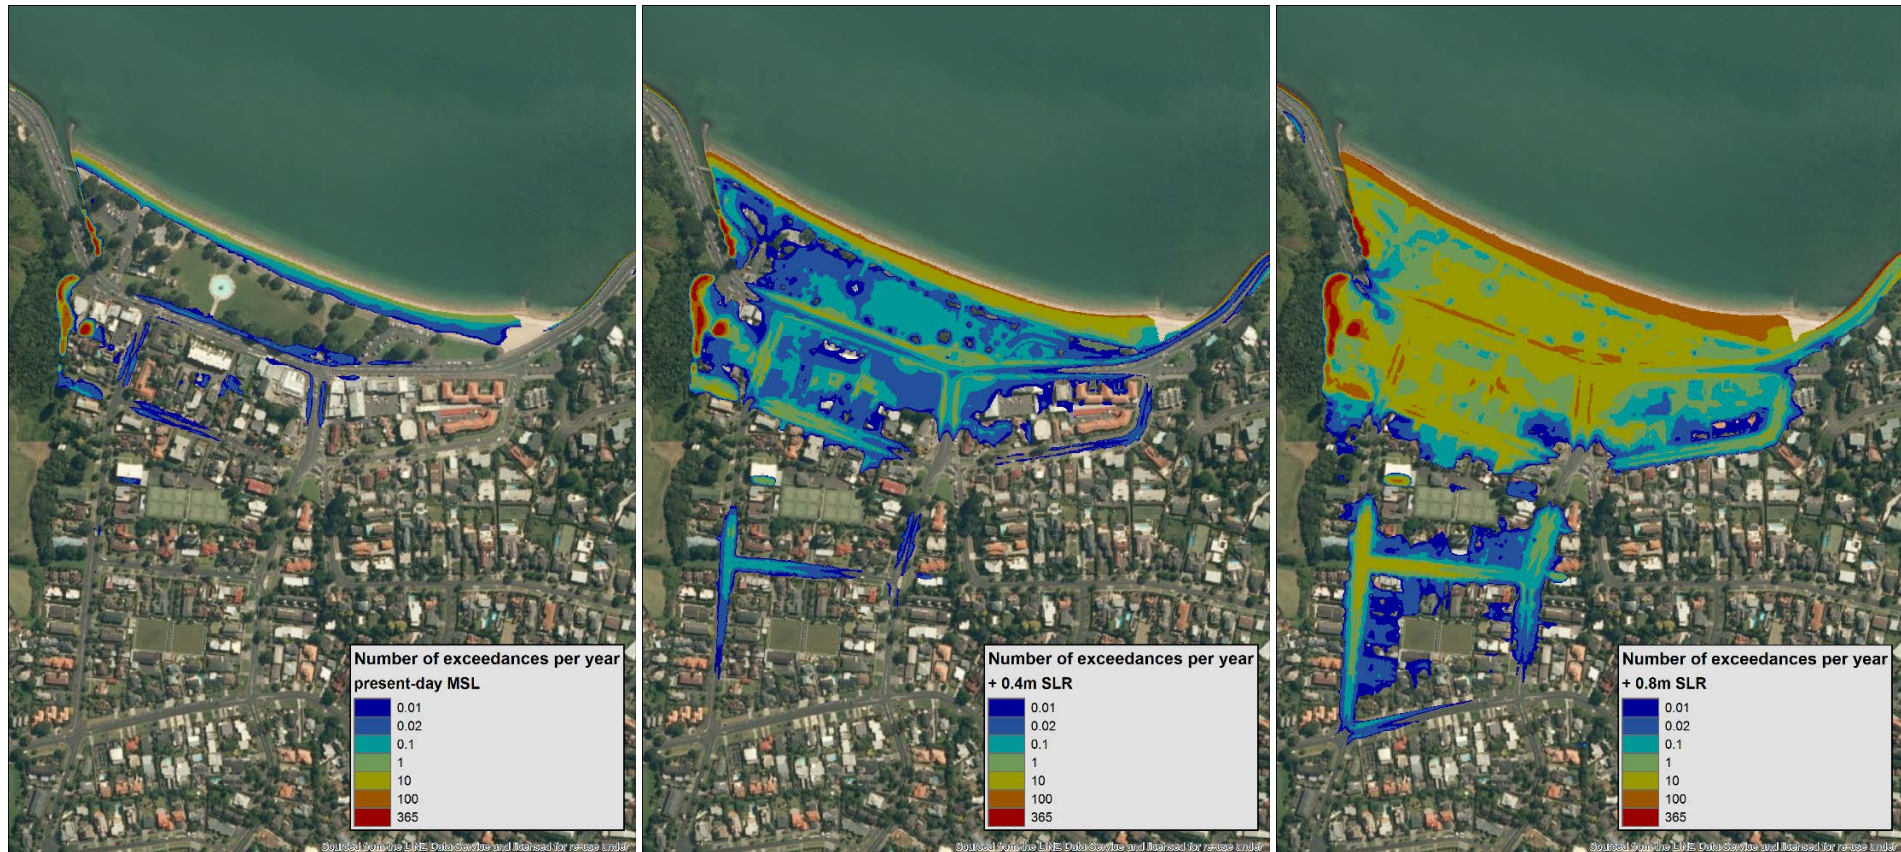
Number of exceedances per year
present-day MSL
0.01
0.02
0.1
1
10
100
365

Sourced from the LINZ Data Service and licensed for re-use under

Number of exceedances per year
+ 0.4m SLR
0.01
0.02
0.1
1
10
100
365

Sourced from the LINZ Data Service and licensed for re-use under

Number of exceedances per year
+ 0.8m SLR
0.01
0.02
0.1
1
10
100
365

Sourced from the LINZ Data Service and licensed for re-use under